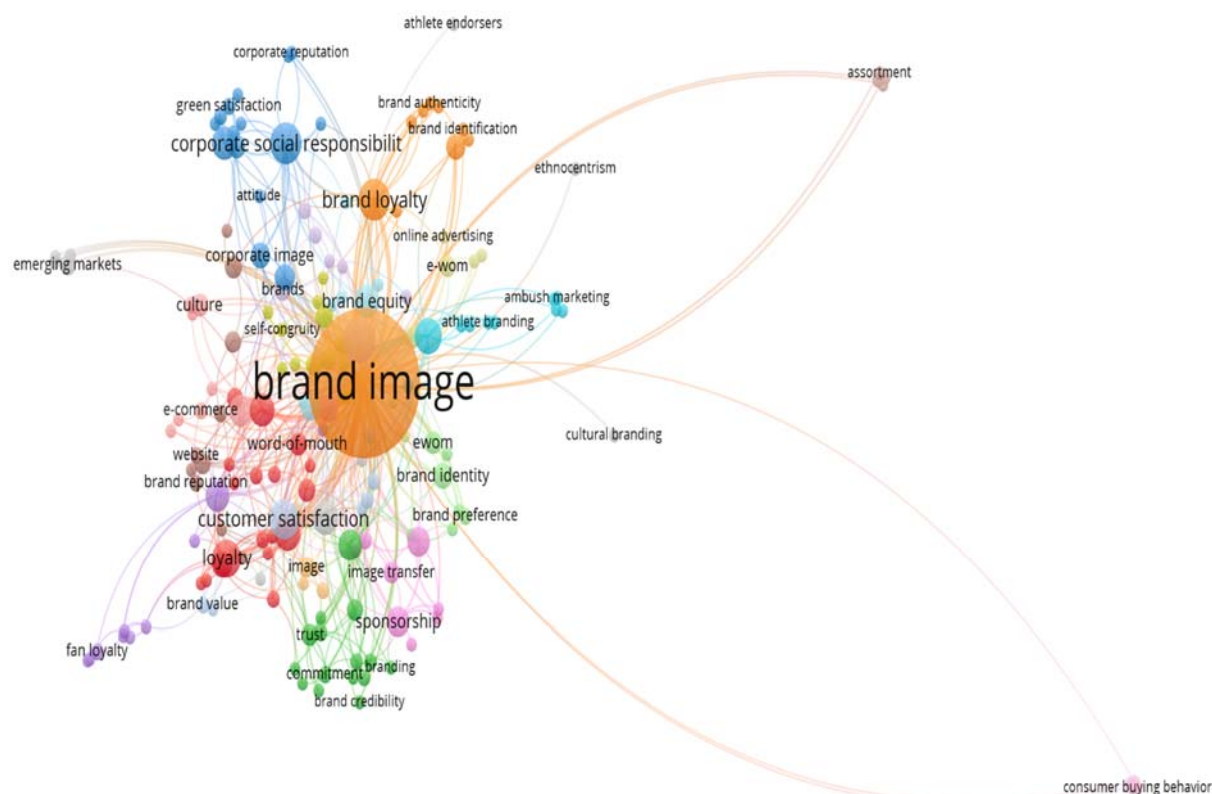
athlete endorsers
corporate reputation
assortment
green satisfaction
brand authenticity
brand identification
corporate social responsibilit
ethnocentrism
attitude
brand loyalty
online advertising
corporate image
e-wom
emerging markets
brands
ambush marketing
culture
brand equity
athlete branding
self-congruity
brand image
e-commerce
cultural branding
word-of-mouth
ewom
website
brand identity
brand reputation
brand preference
customer satisfaction
loyalty
image
image transfer
brand value
sponsorship
trust
fan loyalty
commitment
branding
brand credibility
consumer buying behavior